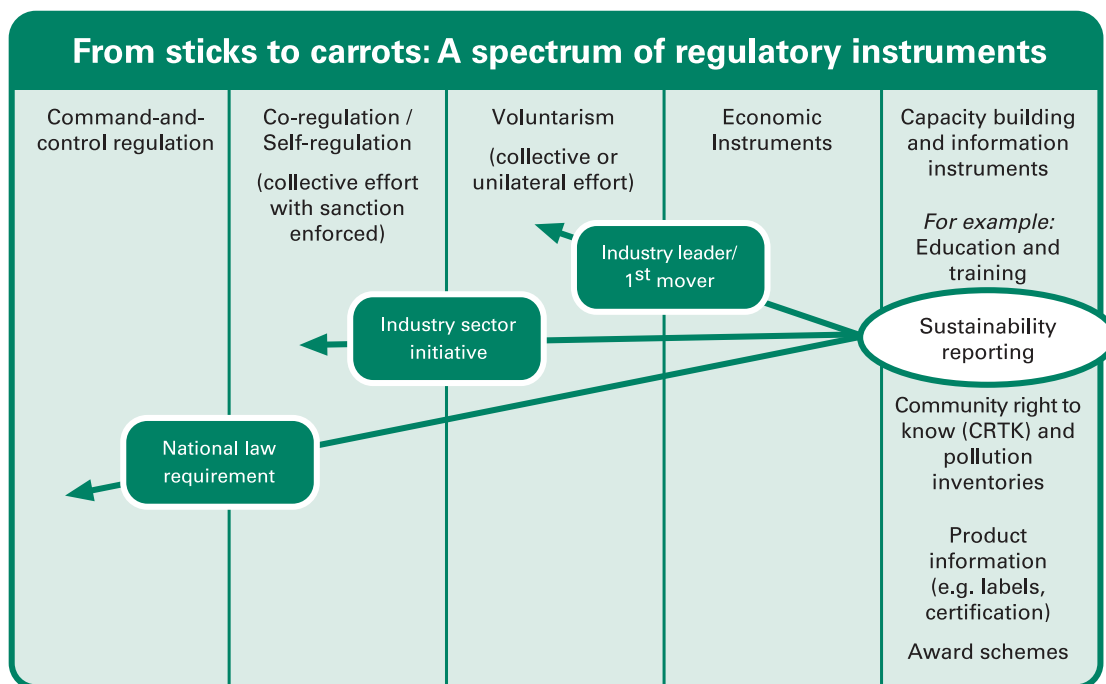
From sticks to carrots: A spectrum of regulatory instruments

Command-and-control regulation

Co-regulation / Self-regulation

(collective effort with sanction enforced)

Voluntarism

(collective or unilateral effort)

Economic Instruments

Capacity building and information instruments

*For example:* Education and training

Industry leader/ 1$^{st}$ mover

Industry sector initiative

National law requirement

Sustainability reporting

Community right to know (CRTK) and pollution inventories

Product information (e.g. labels, certification)

Award schemes